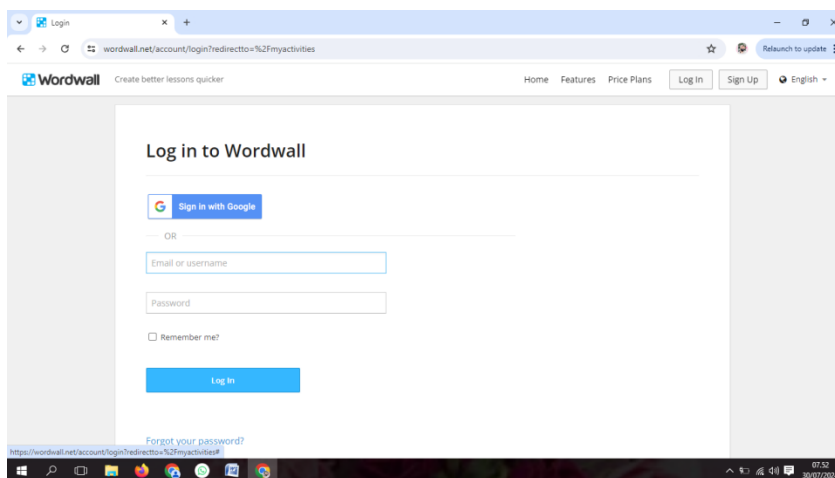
Login

wordwall.net/account/login?redirectto=%2Fmyactivities

Relaunch to update

Wordwall Create better lessons quicker

Home Features Price Plans Log In Sign Up English

Log in to Wordwall

Sign in with Google

OR

Email or username

Password

Remember me?

Log In

Forgot your password?

https://wordwall.net/account/login?redirectto=%2Fmyactivities#

07.52
30/07/20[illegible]